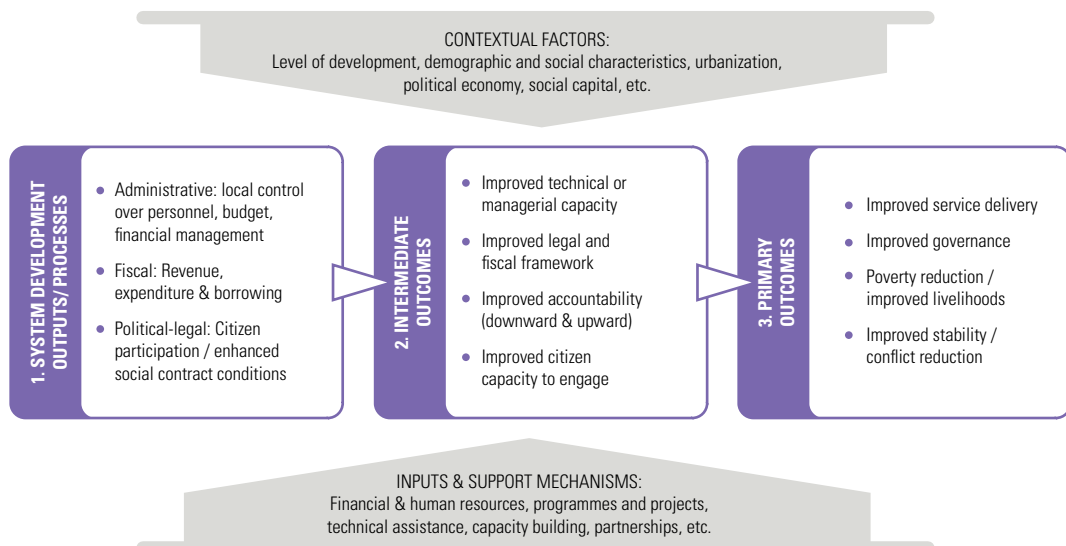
CONTEXTUAL FACTORS:
Level of development, demographic and social characteristics, urbanization, political economy, social capital, etc.

1. SYSTEM DEVELOPMENT OUTPUTS/ PROCESSES

- Administrative: local control over personnel, budget, financial management
- Fiscal: Revenue, expenditure & borrowing
- Political-legal: Citizen participation / enhanced social contract conditions

2. INTERMEDIATE OUTCOMES

- Improved technical or managerial capacity
- Improved legal and fiscal framework
- Improved accountability (downward & upward)
- Improved citizen capacity to engage

3. PRIMARY OUTCOMES

- Improved service delivery
- Improved governance
- Poverty reduction / improved livelihoods
- Improved stability / conflict reduction

INPUTS & SUPPORT MECHANISMS:
Financial & human resources, programmes and projects, technical assistance, capacity building, partnerships, etc.